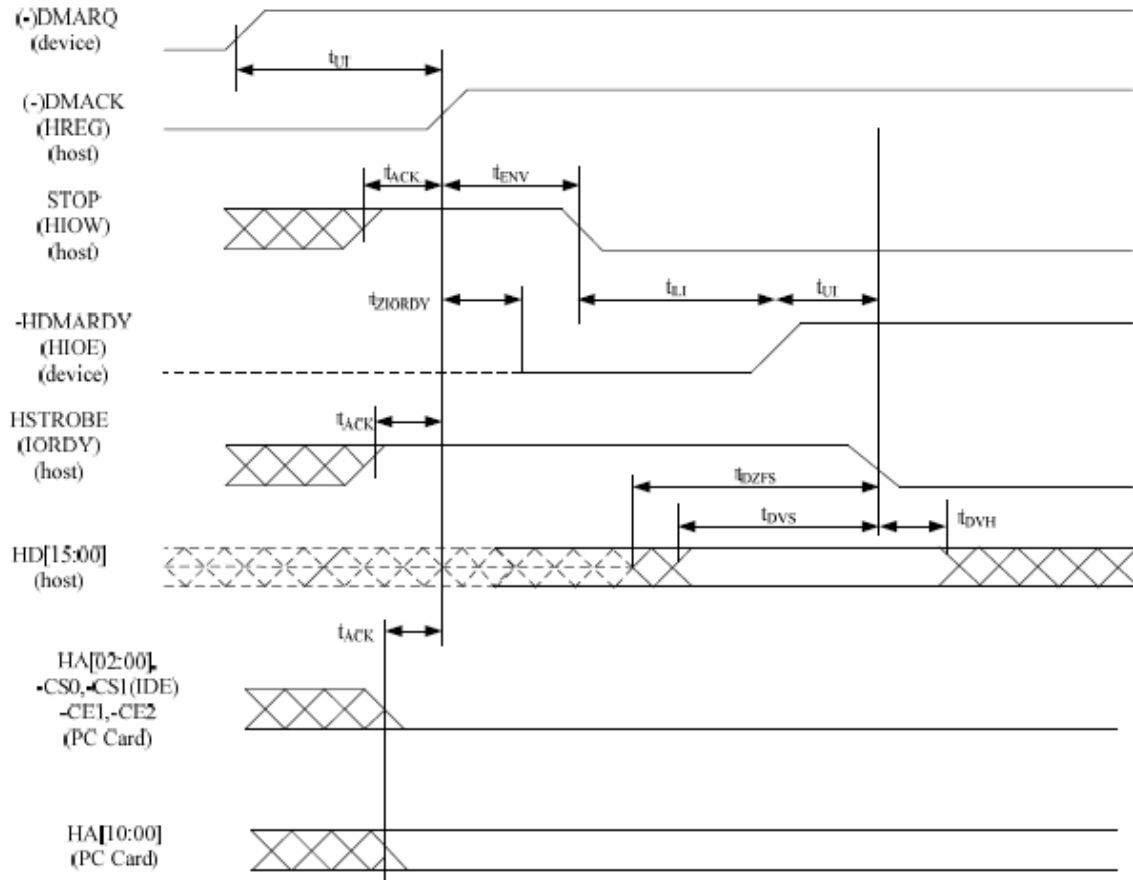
(-)DMARQ
(device)

$t_{UI}$

(-)DMACK
(HREG)
(host)

$t_{ACK}$ $t_{ENV}$

STOP
(HIOW)
(host)

$t_{ZIORDY}$

$t_{LI}$ $t_{UI}$

-HDMARDY
(HIOE)
(device)

HSTROBE
(IORDY)
(host)

$t_{ACK}$

$t_{DZFS}$

$t_{DVS}$ $t_{DVH}$

HD[15:00]
(host)

$t_{ACK}$

HA[02:00],
-CS0,-CS1(IDE)
-CE1,-CE2
(PC Card)

HA[10:00]
(PC Card)